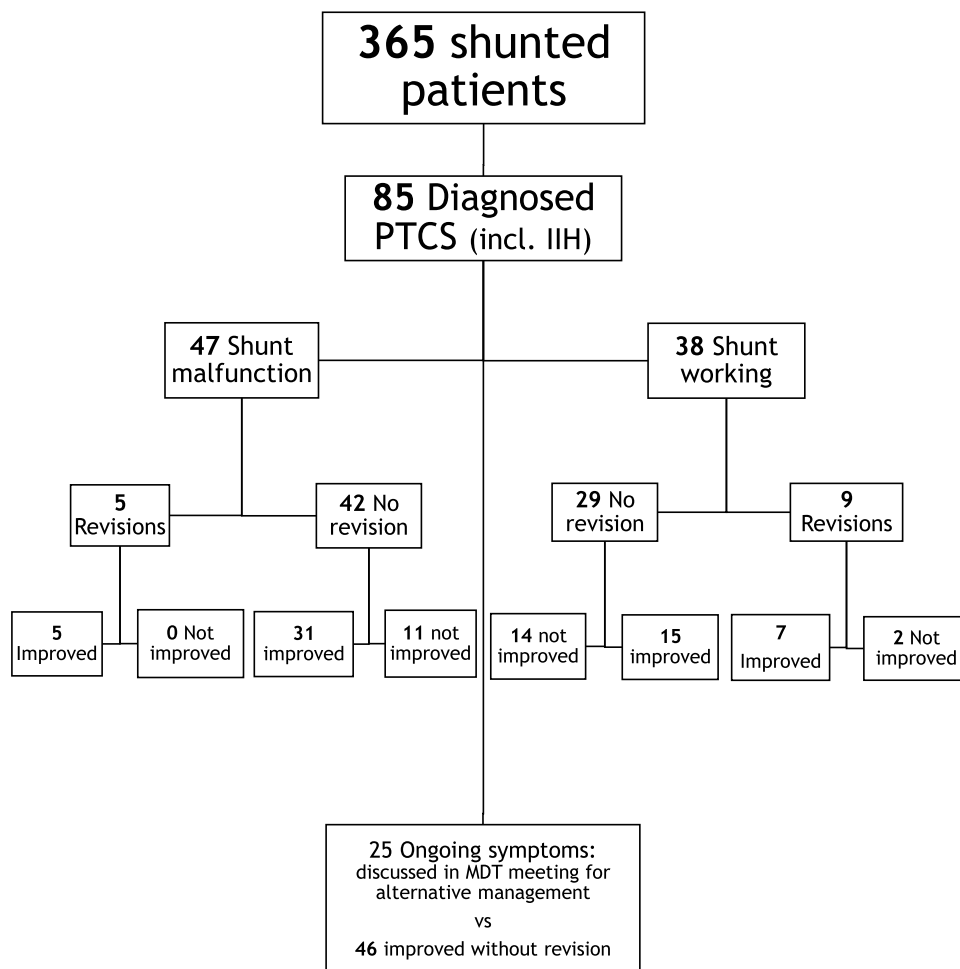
365 shunted patients

85 Diagnosed PTCS (incl. IIH)

47 Shunt malfunction

38 Shunt working

5 Revisions

42 No revision

29 No revision

9 Revisions

5 Improved

0 Not improved

31 improved

11 not improved

14 not improved

15 improved

7 Improved

2 Not improved

25 Ongoing symptoms: discussed in MDT meeting for alternative management

vs

46 improved without revision